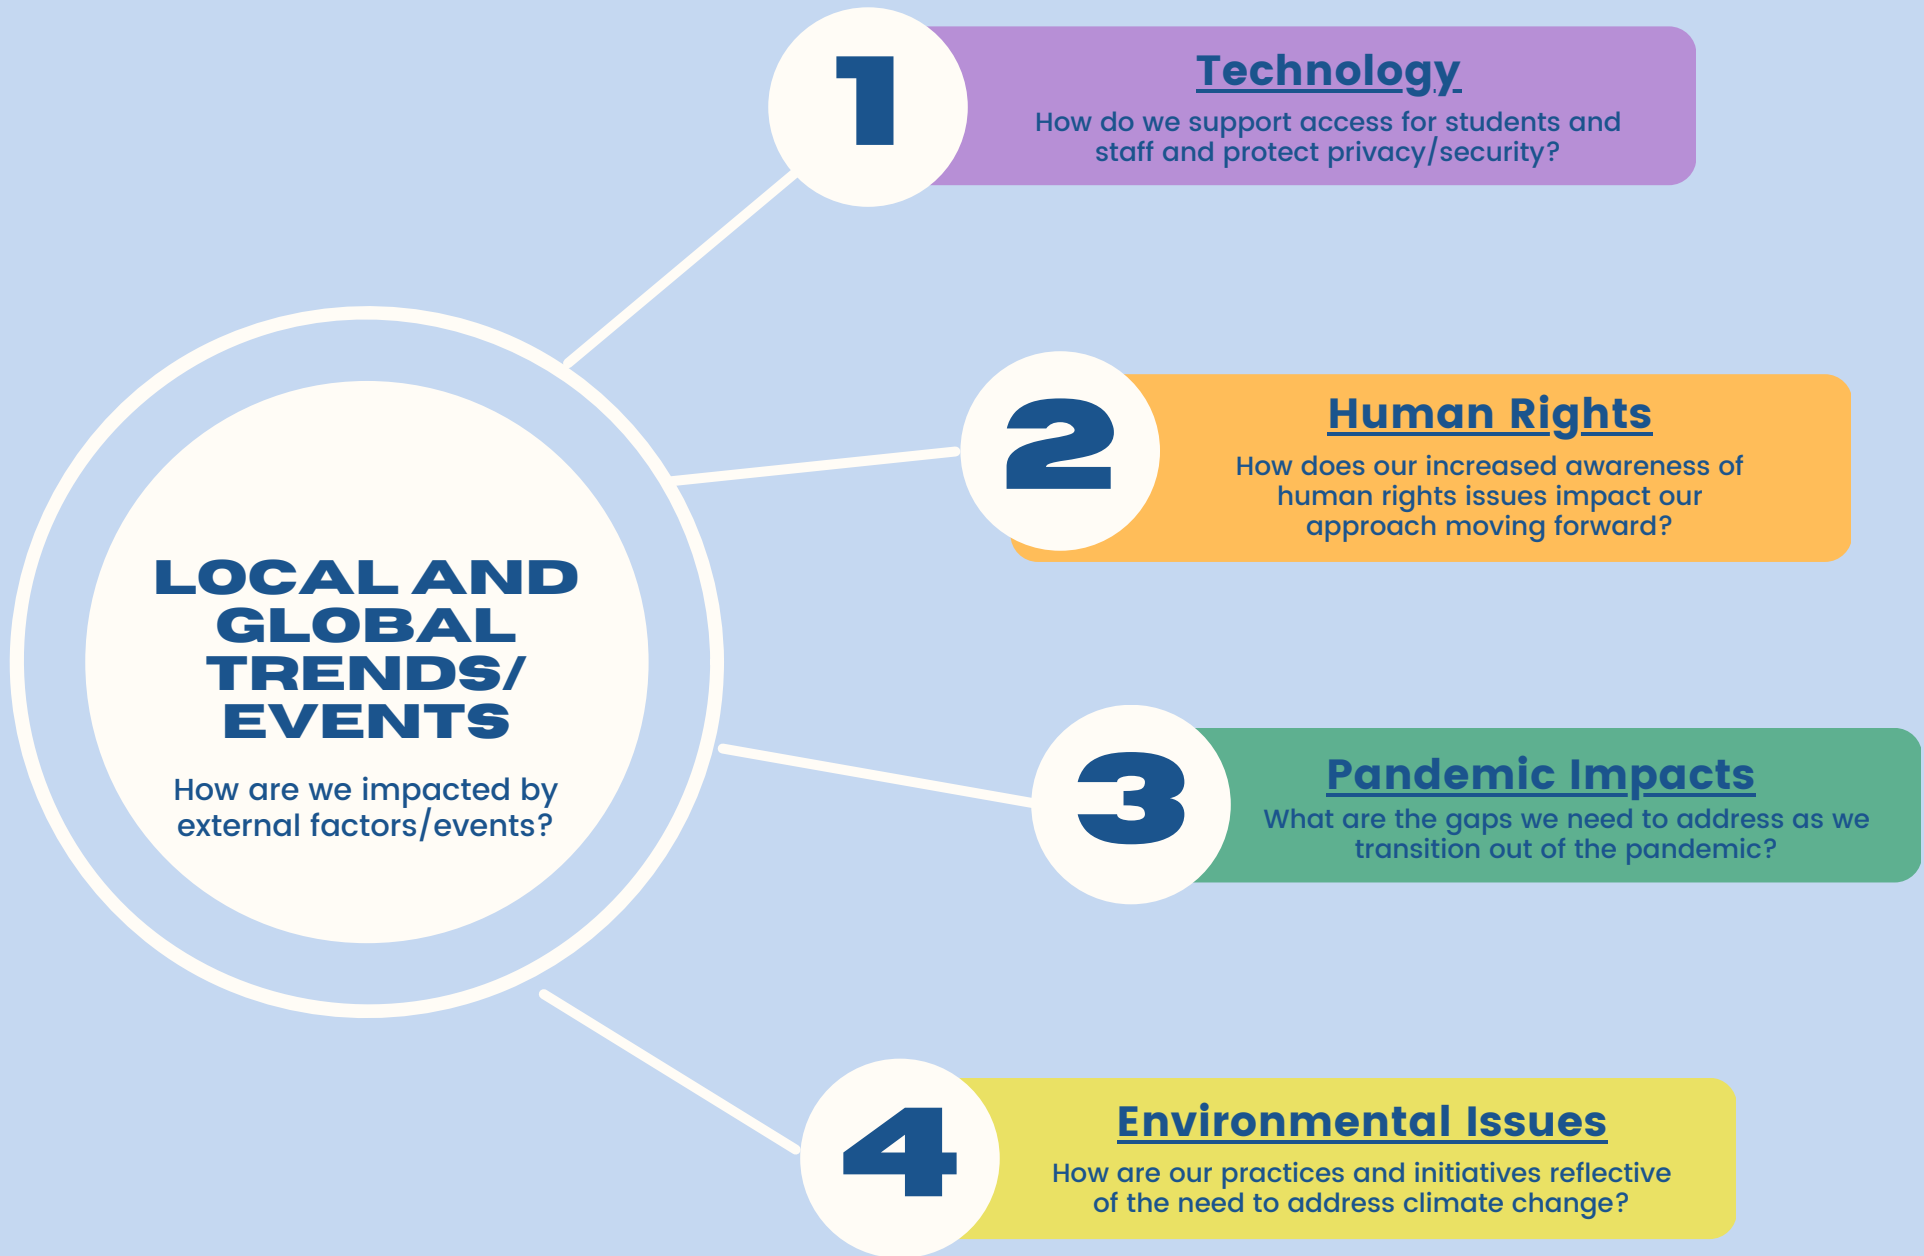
LOCAL AND GLOBAL TRENDS/ EVENTS

How are we impacted by external factors/events?

1

Technology

How do we support access for students and staff and protect privacy/security?

2

Human Rights

How does our increased awareness of human rights issues impact our approach moving forward?

3

Pandemic Impacts

What are the gaps we need to address as we transition out of the pandemic?

4

Environmental Issues

How are our practices and initiatives reflective of the need to address climate change?